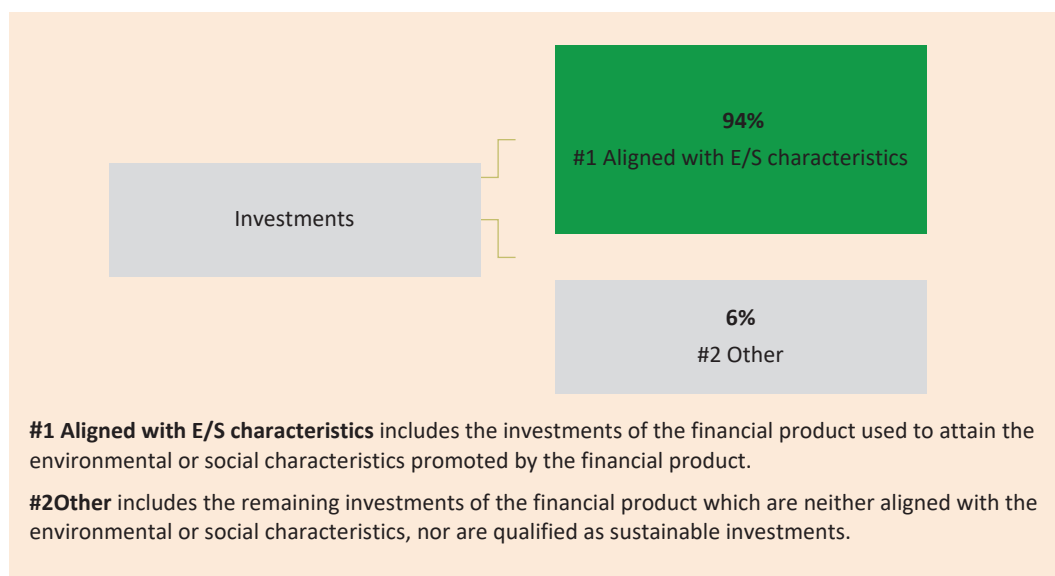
Investments

94%
#1 Aligned with E/S characteristics

6%
#2 Other

**#1 Aligned with E/S characteristics** includes the investments of the financial product used to attain the environmental or social characteristics promoted by the financial product.

**#2Other** includes the remaining investments of the financial product which are neither aligned with the environmental or social characteristics, nor are qualified as sustainable investments.